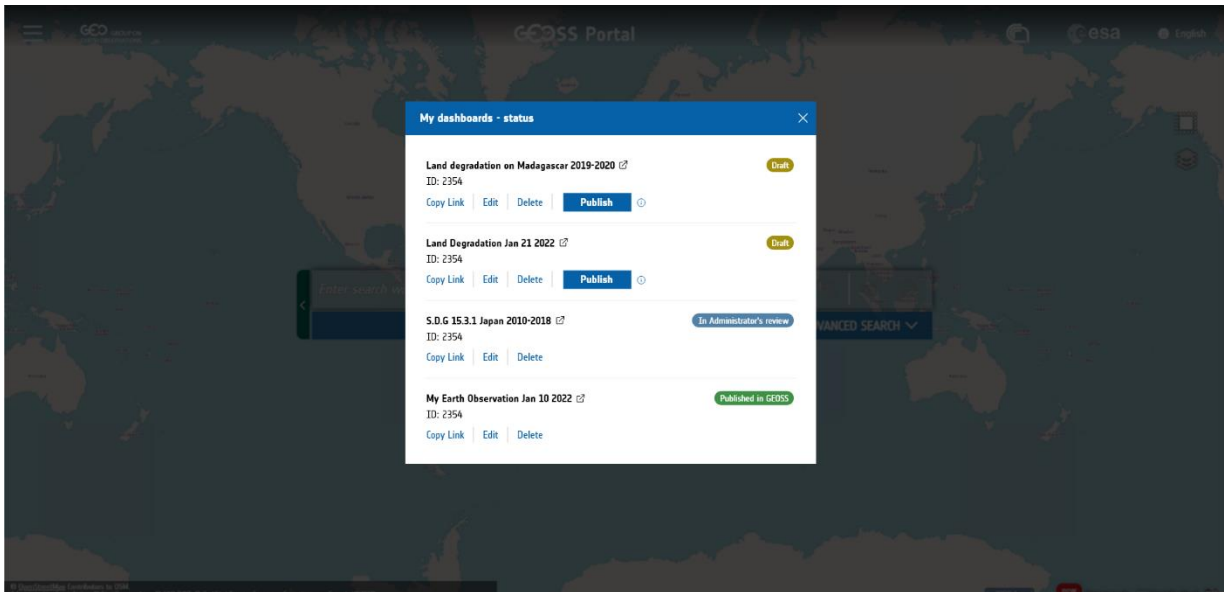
GEO

GEOSS Portal

esa

English

My dashboards - status

Land degradation on Madagascar 2019-2020

Draft

ID: 2354

Copy Link | Edit | Delete | Publish

Land Degradation Jan 21 2022

Draft

ID: 2354

Copy Link | Edit | Delete | Publish

S.D.G 15.3.1 Japan 2010-2018

In Administrator's review

ID: 2354

Copy Link | Edit | Delete

My Earth Observation Jan 10 2022

Published in GEOSS

ID: 2354

Copy Link | Edit | Delete

Enter search w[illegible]

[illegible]VANCED SEARCH